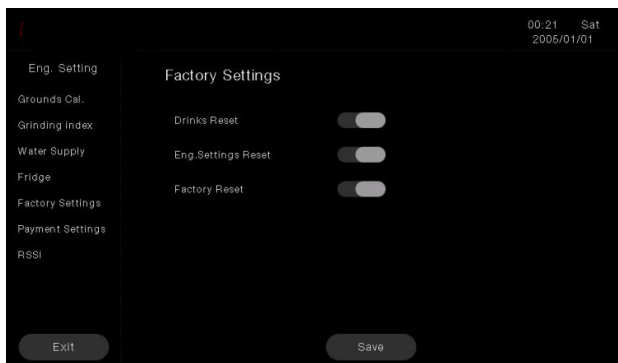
00:21 Sat
2005/01/01

Eng. Setting
Grounds Cal.
Grinding index
Water Supply
Fridge
Factory Settings
Payment Settings
RSSI

Factory Settings

Drinks Reset

Eng.Settings Reset

Factory Reset

Exit

Save